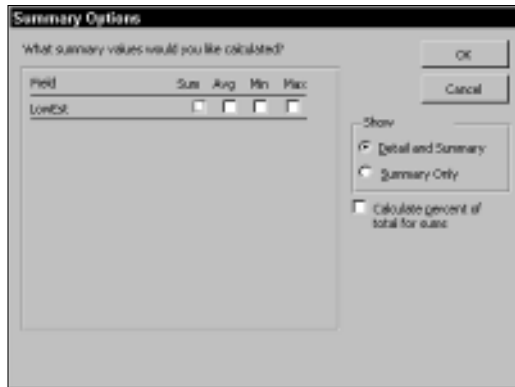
Summary Options

What summary values would you like calculated?

| Field | Sum | Avg | Min | Max |
|---|---|---|---|---|
| LowEst | ☐ | ☐ | ☐ | ☐ |

OK

Cancel

Show

Detail and Summary

Summary Only

Calculate percent of total for sums